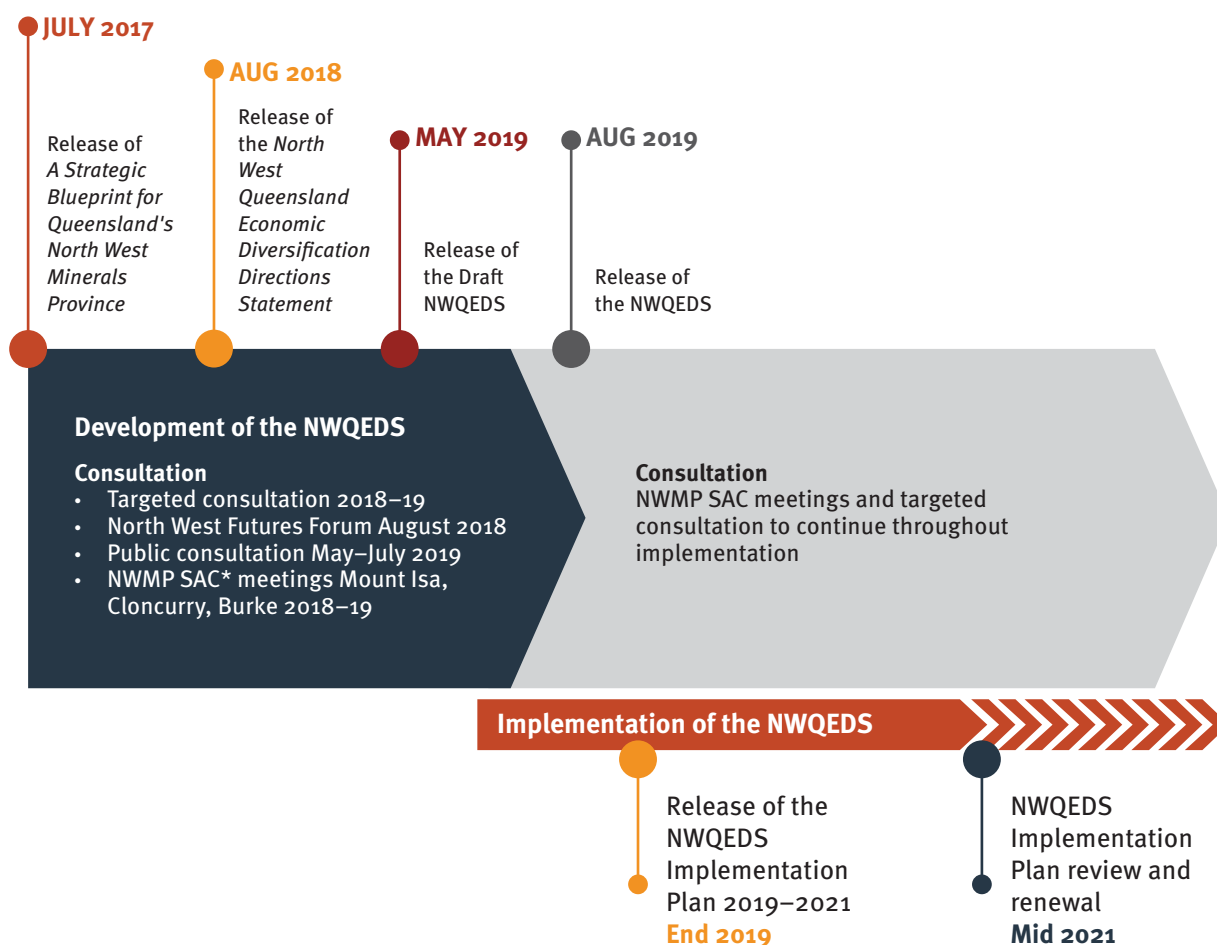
JULY 2017

Release of *A Strategic Blueprint for Queensland's North West Minerals Province*

AUG 2018

Release of the *North West Queensland Economic Diversification Directions Statement*

MAY 2019

Release of the Draft NWQEDS

AUG 2019

Release of the NWQEDS

Development of the NWQEDS

Consultation
- Targeted consultation 2018–19
- North West Futures Forum August 2018
- Public consultation May–July 2019
- NWMP SAC* meetings Mount Isa, Cloncurry, Burke 2018–19

Consultation
NWMP SAC meetings and targeted consultation to continue throughout implementation

Implementation of the NWQEDS

Release of the NWQEDS Implementation Plan 2019–2021
End 2019

NWQEDS Implementation Plan review and renewal
Mid 2021